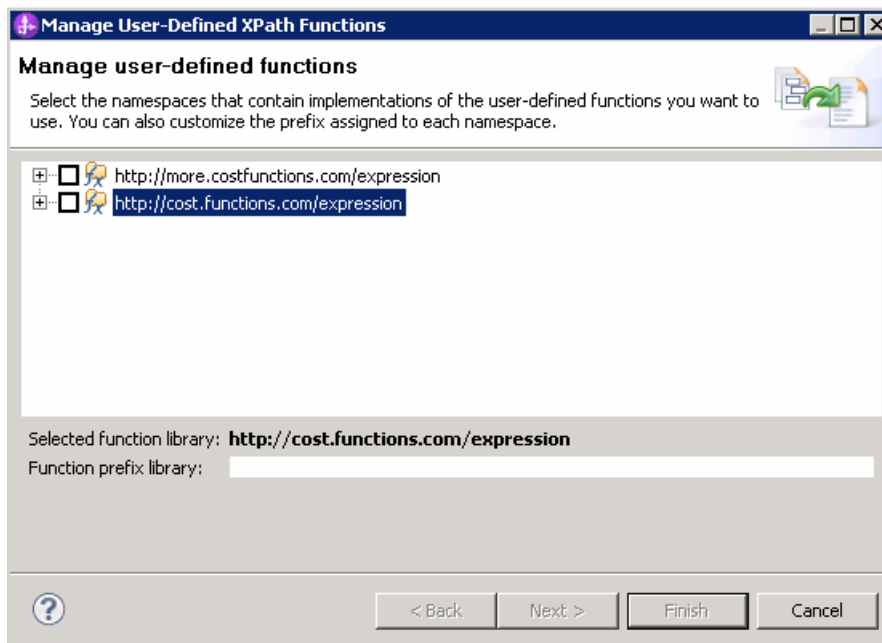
Manage User-Defined XPath Functions

Manage user-defined functions

Select the namespaces that contain implementations of the user-defined functions you want to use. You can also customize the prefix assigned to each namespace.

http://more.costfunctions.com/expression
http://cost.functions.com/expression

Selected function library: http://cost.functions.com/expression
Function prefix library:

< Back | Next > | Finish | Cancel